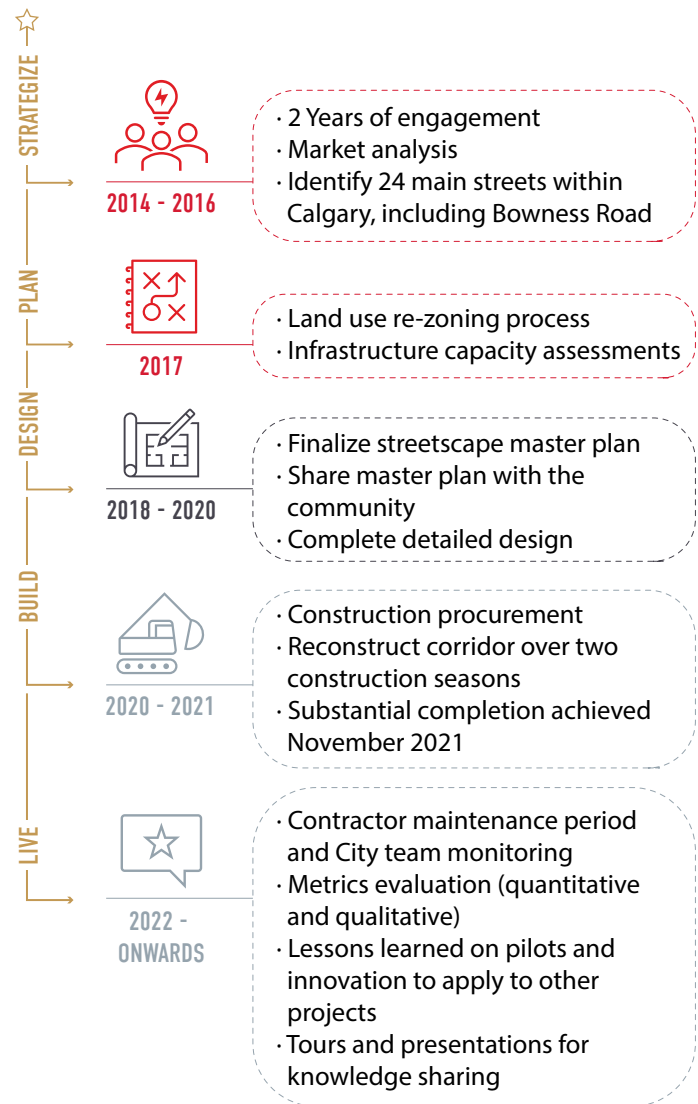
STRATEGIZE

2014 - 2016

· 2 Years of engagement
· Market analysis
· Identify 24 main streets within Calgary, including Bowness Road

PLAN

2017

· Land use re-zoning process
· Infrastructure capacity assessments

DESIGN

2018 - 2020

· Finalize streetscape master plan
· Share master plan with the community
· Complete detailed design

BUILD

2020 - 2021

· Construction procurement
· Reconstruct corridor over two construction seasons
· Substantial completion achieved November 2021

LIVE

2022 - ONWARDS

· Contractor maintenance period and City team monitoring
· Metrics evaluation (quantitative and qualitative)
· Lessons learned on pilots and innovation to apply to other projects
· Tours and presentations for knowledge sharing